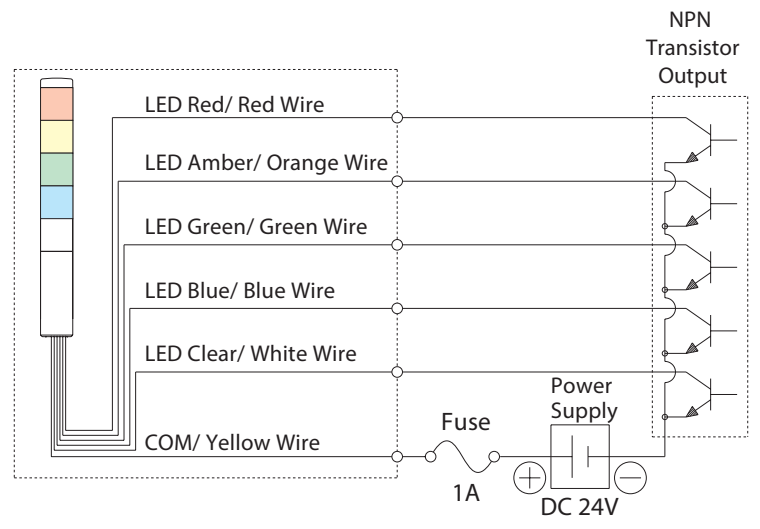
NPN Transistor Output

LED Red/ Red Wire

LED Amber/ Orange Wire

LED Green/ Green Wire

LED Blue/ Blue Wire

LED Clear/ White Wire

COM/ Yellow Wire

Fuse

1A

Power Supply

$\oplus$

$\ominus$

DC 24V